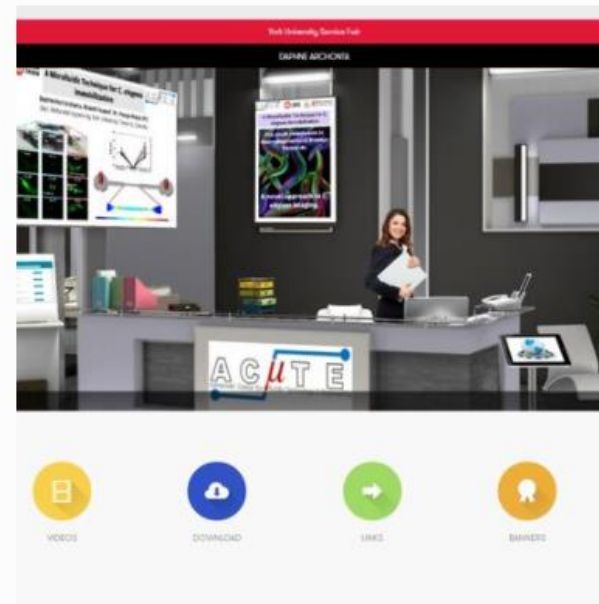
York University Service Fair

DAPHNE ARCHONTA

A Microfluidic Technique for C. elegans Immobilization

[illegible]

A Microfluidic Technique for C. elegans Immobilization

A C $\mu$ T E

VIDEOS

DOWNLOAD

LINKS

BANNERS